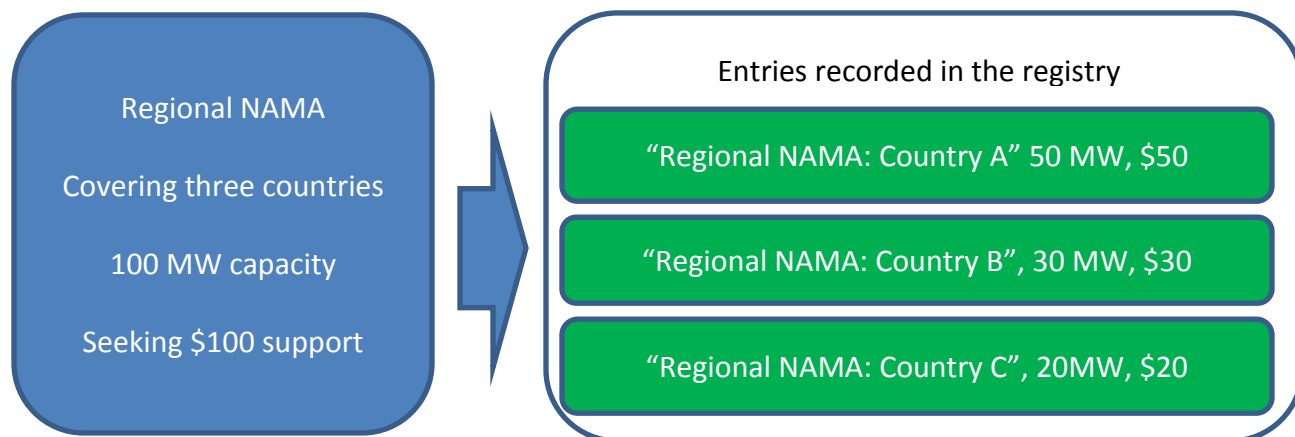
Regional NAMA

Covering three countries

100 MW capacity

Seeking \$100 support

Entries recorded in the registry

“Regional NAMA: Country A” 50 MW, \$50

“Regional NAMA: Country B”, 30 MW, \$30

“Regional NAMA: Country C”, 20MW, \$20